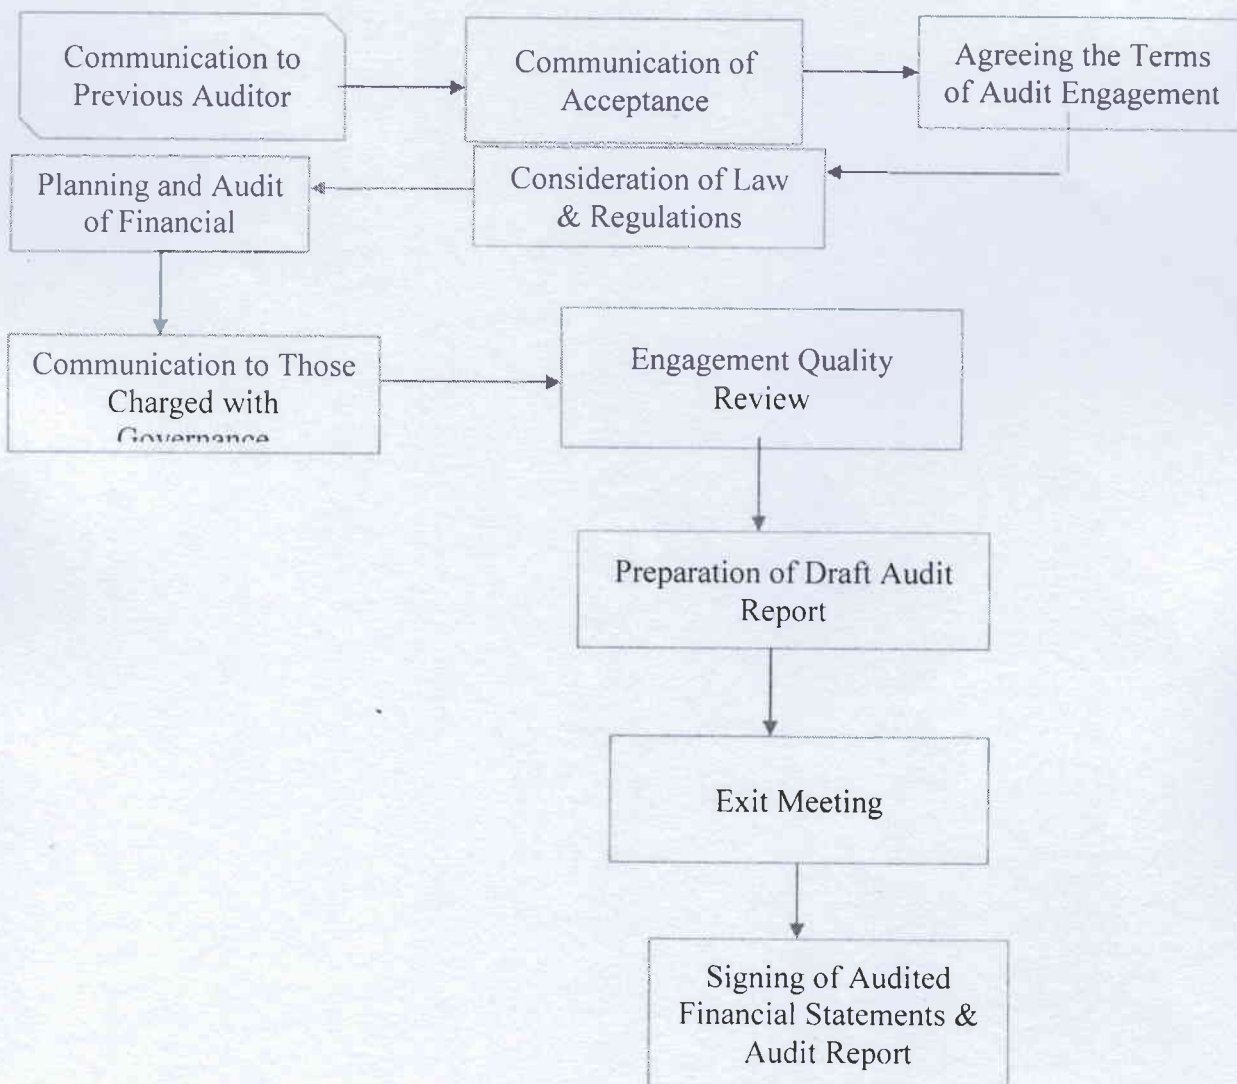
Communication to Previous Auditor

Communication of Acceptance

Agreeing the Terms of Audit Engagement

Planning and Audit of Financial

Consideration of Law & Regulations

Communication to Those Charged with Governance

Engagement Quality Review

Preparation of Draft Audit Report

Exit Meeting

Signing of Audited Financial Statements & Audit Report